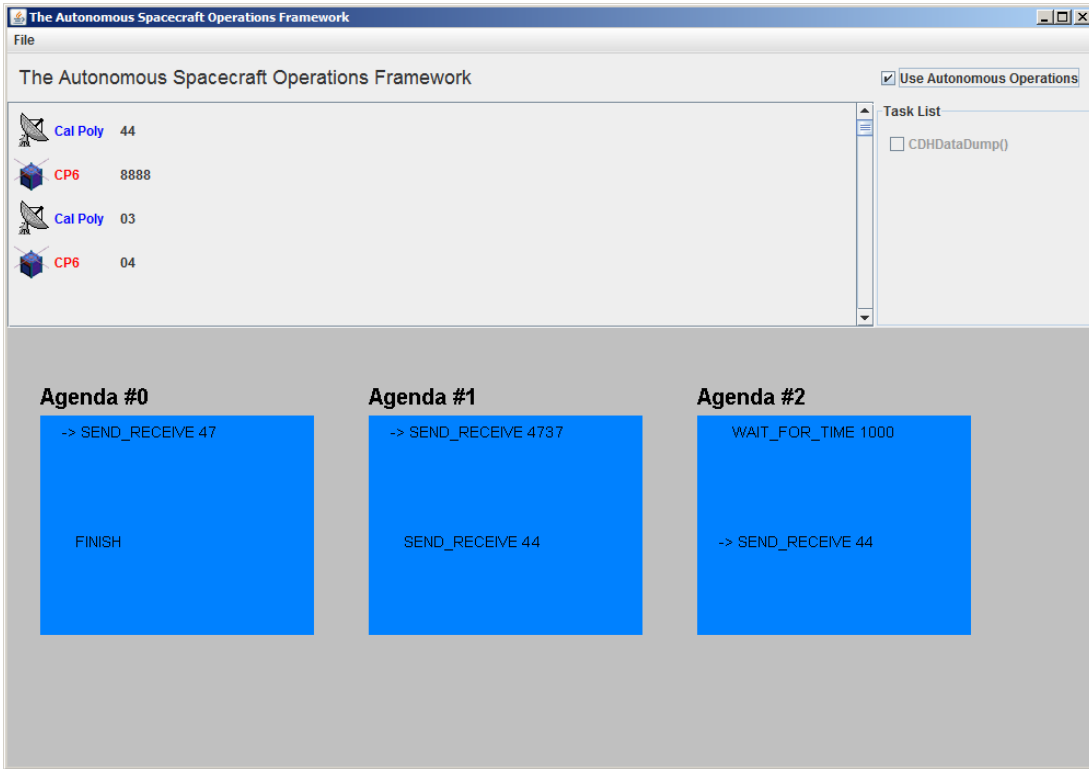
The Autonomous Spacecraft Operations Framework

File

The Autonomous Spacecraft Operations Framework

Use Autonomous Operations

Cal Poly 44

CP6 8888

Cal Poly 03

CP6 04

Task List

CDHDataDump()

Agenda #0

-> SEND_RECEIVE 47

FINISH

Agenda #1

-> SEND_RECEIVE 4737

SEND_RECEIVE 44

Agenda #2

WAIT_FOR_TIME 1000

-> SEND_RECEIVE 44